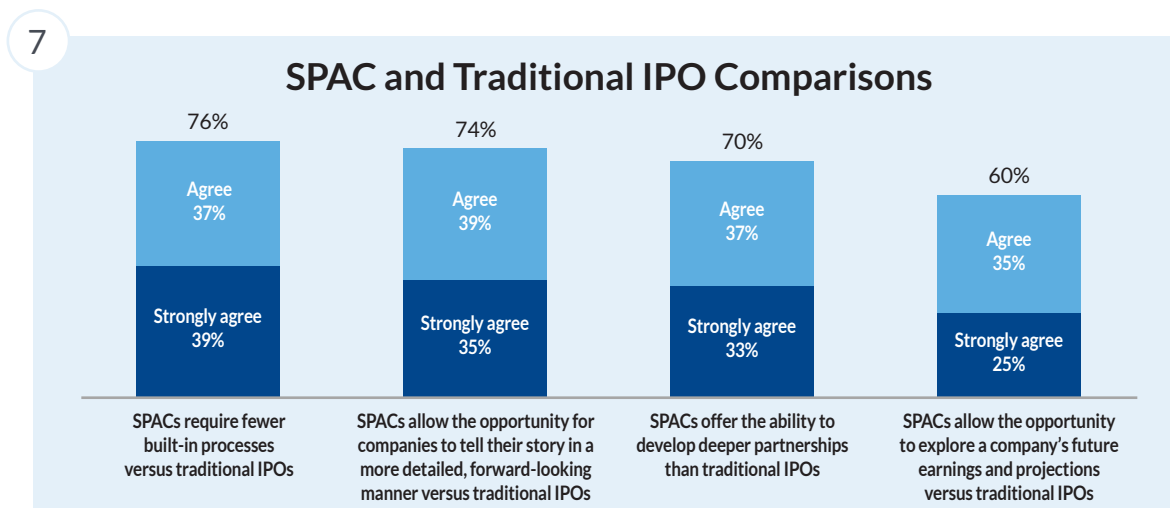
7

SPAC and Traditional IPO Comparisons

76%

Agree
37%

Strongly agree
39%

SPACs require fewer built-in processes versus traditional IPOs

74%

Agree
39%

Strongly agree
35%

SPACs allow the opportunity for companies to tell their story in a more detailed, forward-looking manner versus traditional IPOs

70%

Agree
37%

Strongly agree
33%

SPACs offer the ability to develop deeper partnerships than traditional IPOs

60%

Agree
35%

Strongly agree
25%

SPACs allow the opportunity to explore a company's future earnings and projections versus traditional IPOs